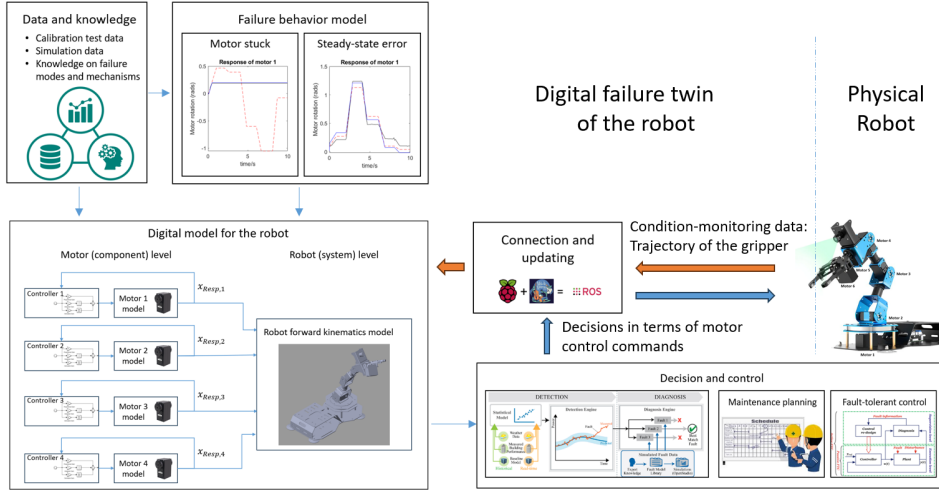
Data and knowledge
• Calibration test data
• Simulation data
• Knowledge on failure modes and mechanisms

Failure behavior model

Motor stuck
Response of motor 1
Motor rotation (rads)
time/s

Steady-state error
Response of motor 1
Motor rotation (rads)
time/s

Digital failure twin of the robot

Physical Robot

Digital model for the robot

Motor (component) level

Robot (system) level

Controller 1
Motor 1 model
$x_{Resp,1}$

Controller 2
Motor 2 model
$x_{Resp,2}$

Controller 3
Motor 3 model
$x_{Resp,3}$

Controller 4
Motor 4 model
$x_{Resp,4}$

Robot forward kinematics model

Connection and updating

+ = ROS

Condition-monitoring data: Trajectory of the gripper

Decisions in terms of motor control commands

Motor 5
Motor 4
Motor 3
Motor 2
Motor 1

Decision and control

DETECTION
DIAGNOSIS
Detection Engine
Diagnosis Engine
Fault

Maintenance planning
Schedule

Fault-tolerant control
Diagnosis
Controller
Plant